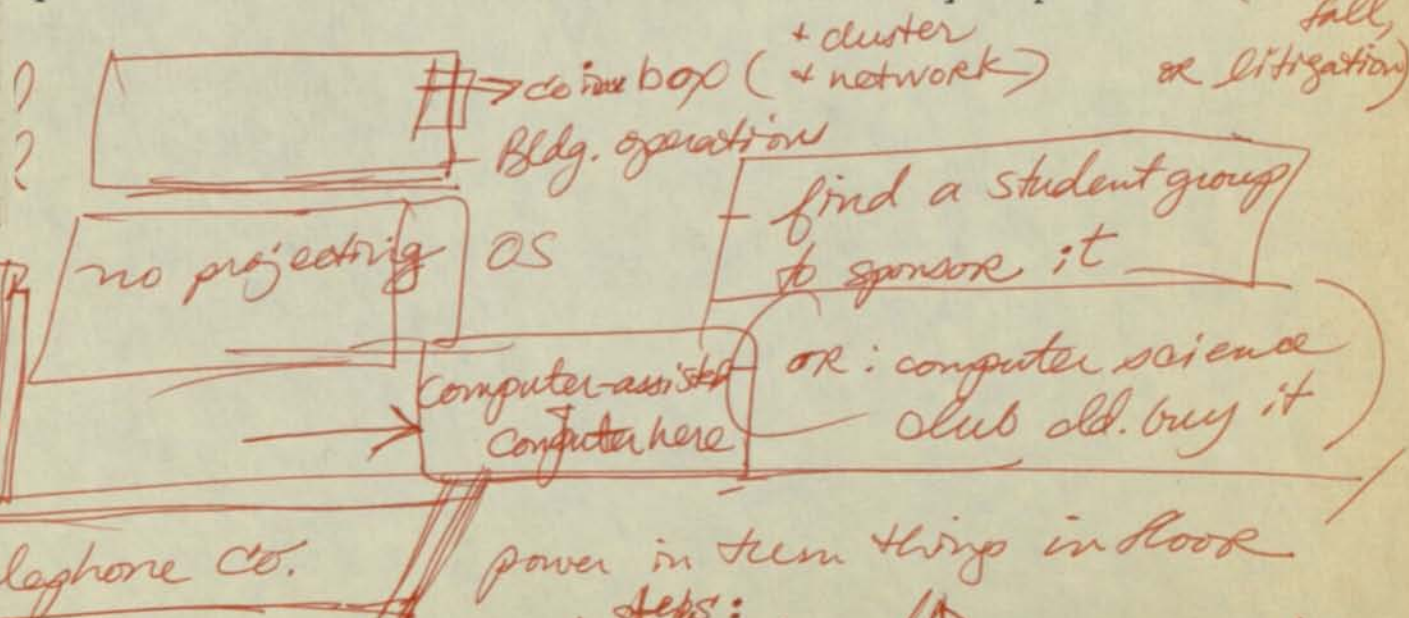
+ cluster
coin box ( + network)
fall,
or litigation)
Bldg. operation
find a student group to sponsor it
no projecting
OS
computer-assisted computer here
or: computer science club sld. buy it
laphone Co.
power in these things in floor
steps: